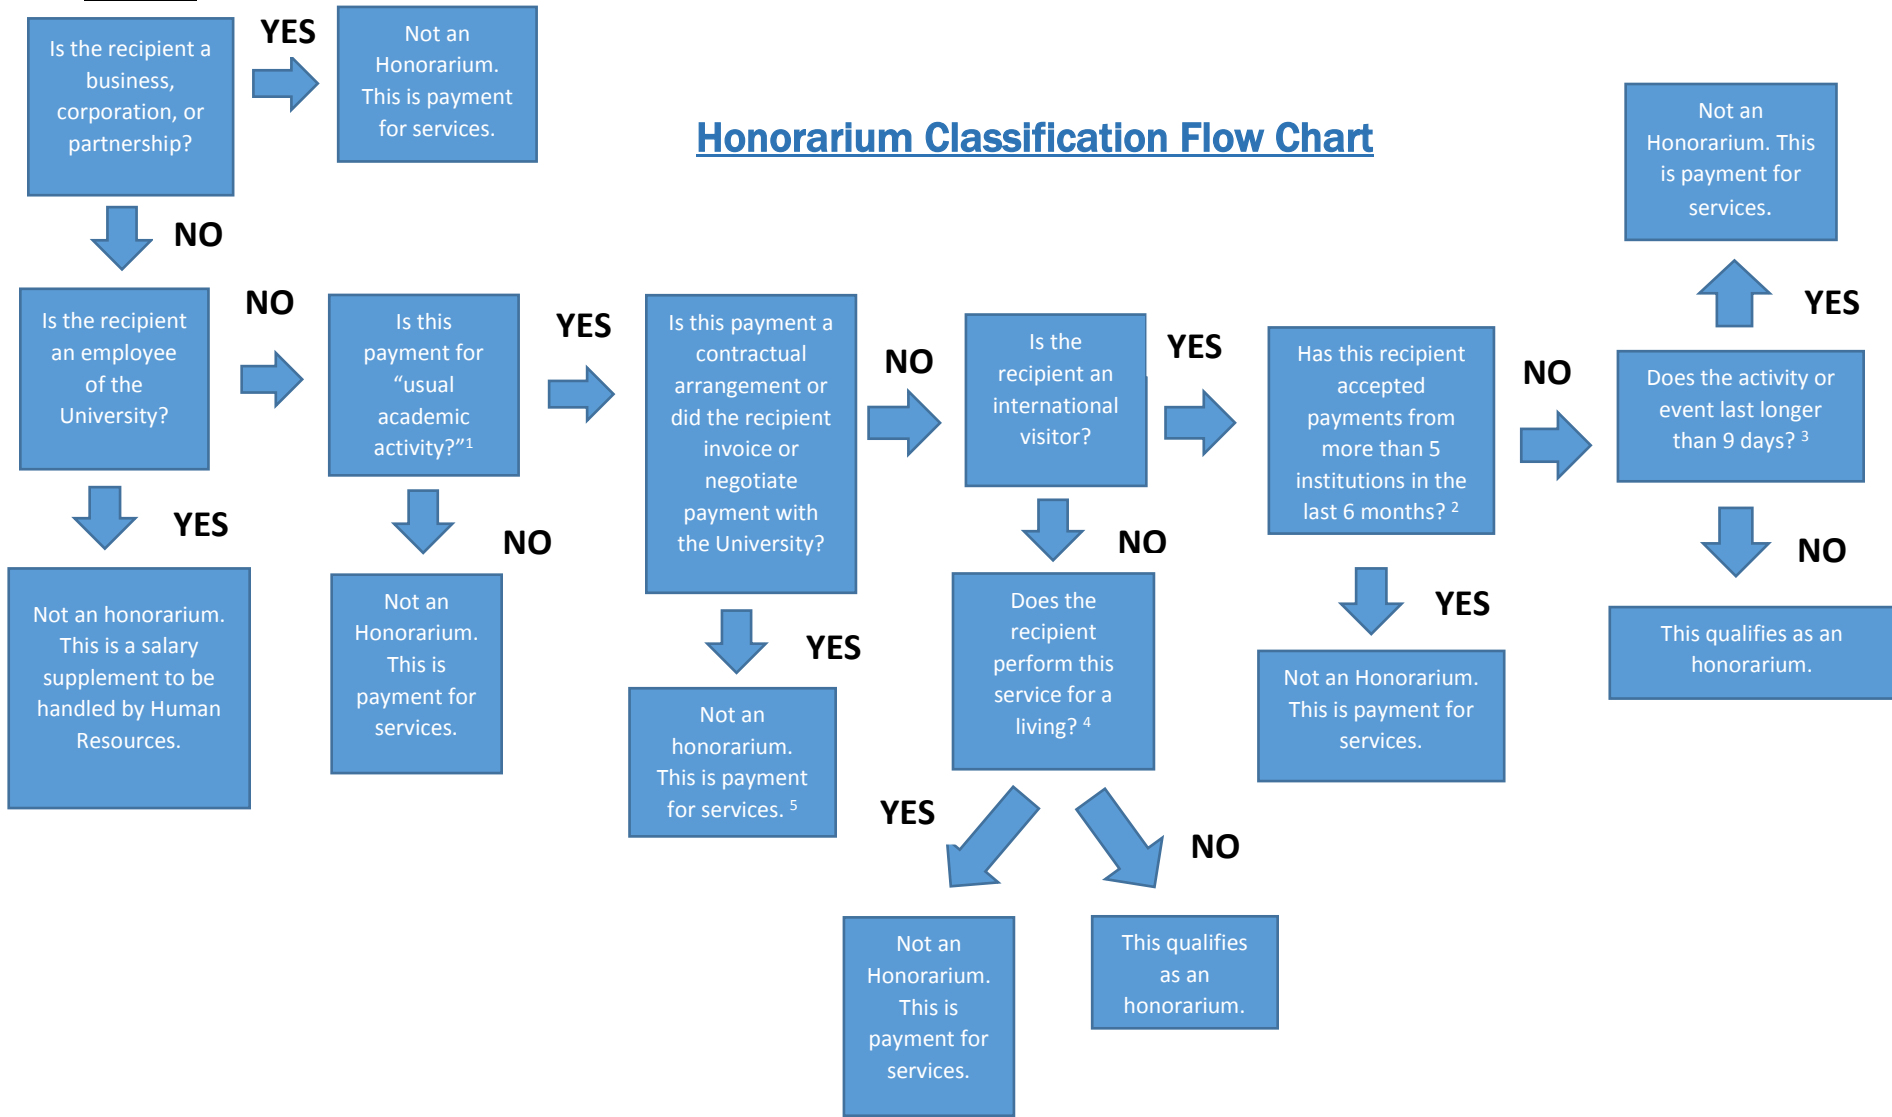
Honorarium Classification Flow Chart

Is the recipient a business, corporation, or partnership?

YES

Not an Honorarium. This is payment for services.

NO

Is the recipient an employee of the University?

YES

Not an honorarium. This is a salary supplement to be handled by Human Resources.

NO

Is this payment for "usual academic activity?"$^1$

NO

Not an Honorarium. This is payment for services.

YES

Is this payment a contractual arrangement or did the recipient invoice or negotiate payment with the University?

YES

Not an honorarium. This is payment for services. $^5$

NO

Is the recipient an international visitor?

NO

Does the recipient perform this service for a living? $^4$

YES

Not an Honorarium. This is payment for services.

NO

This qualifies as an honorarium.

YES

Has this recipient accepted payments from more than 5 institutions in the last 6 months? $^2$

YES

Not an Honorarium. This is payment for services.

NO

Does the activity or event last longer than 9 days? $^3$

YES

Not an Honorarium. This is payment for services.

NO

This qualifies as an honorarium.